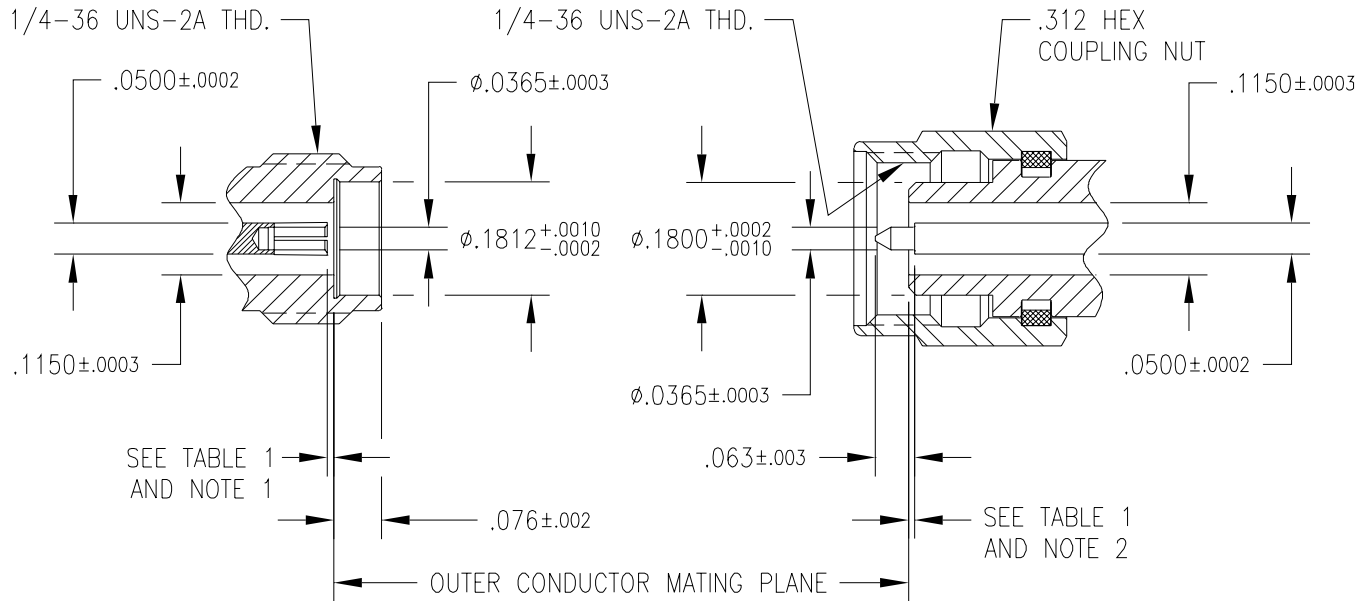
1/4-36 UNS-2A THD.

.0500±.0002

$\phi$.0365±.0003

$\phi$.1812$^{+.0010}_{-.0002}$

.1150±.0003

SEE TABLE 1 AND NOTE 1

.076±.002

1/4-36 UNS-2A THD.

.312 HEX COUPLING NUT

.1150±.0003

$\phi$.1800$^{+.0002}_{-.0010}$

$\phi$.0365±.0003

.0500±.0002

.063±.003

SEE TABLE 1 AND NOTE 2

OUTER CONDUCTOR MATING PLANE